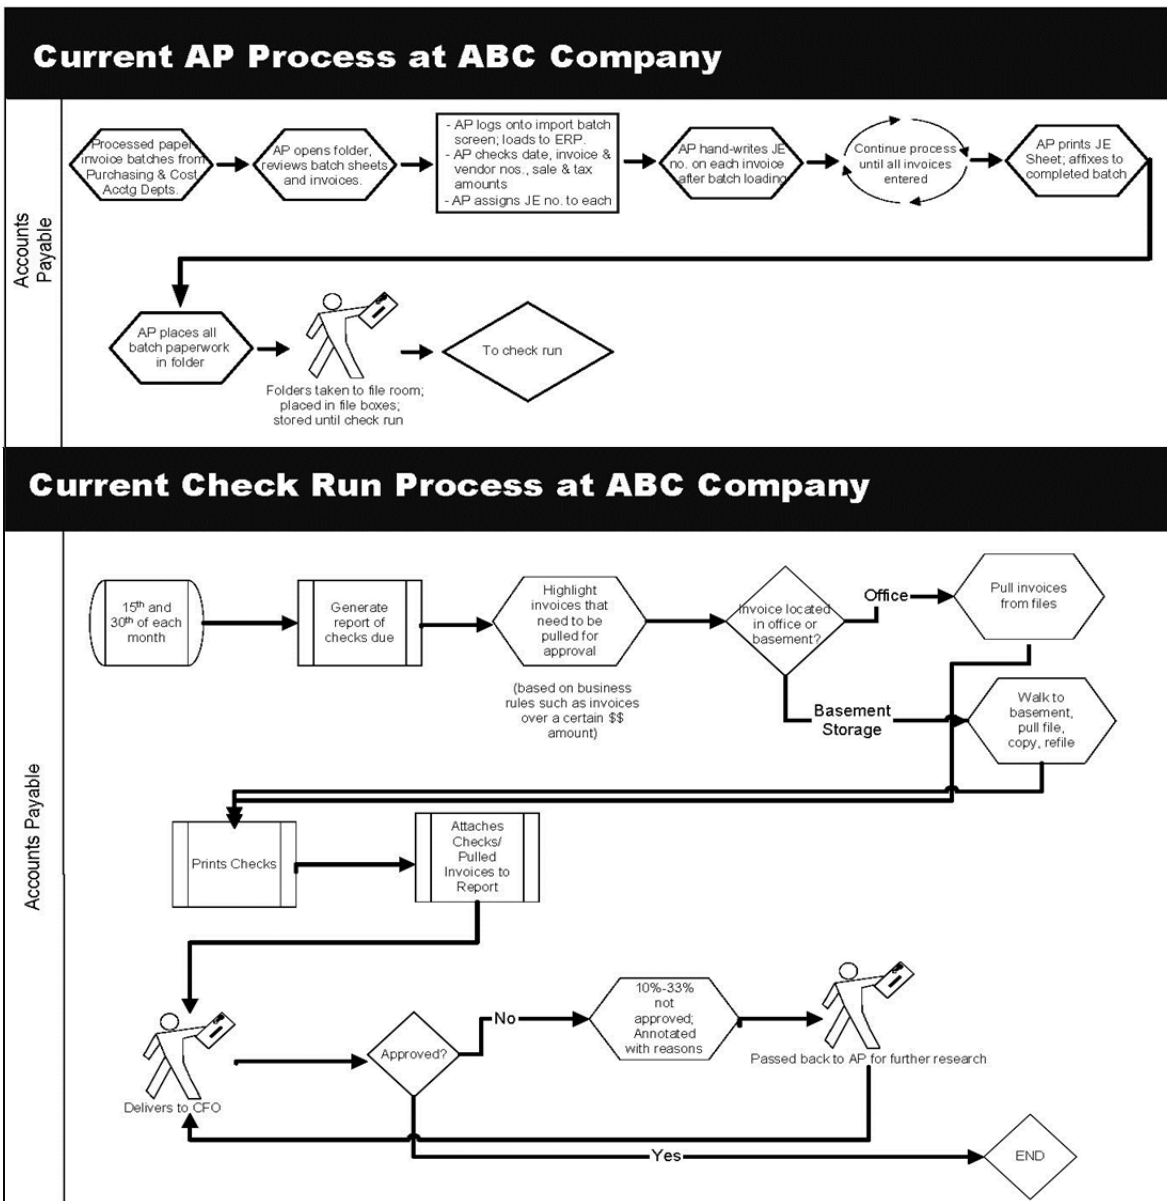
Current AP Process at ABC Company

Accounts Payable

Processed paper invoice batches from Purchasing & Cost Acctg Depts.

AP opens folder, reviews batch sheets and invoices.

- AP logs onto import batch screen; loads to ERP.
- AP checks date, invoice & vendor nos., sale & tax amounts
- AP assigns JE no. to each

AP hand-writes JE no. on each invoice after batch loading

Continue process until all invoices entered

AP prints JE Sheet; affixes to completed batch

AP places all batch paperwork in folder

Folders taken to file room; placed in file boxes; stored until check run

To check run

Current Check Run Process at ABC Company

Accounts Payable

15th and 30th of each month

Generate report of checks due

Highlight invoices that need to be pulled for approval

(based on business rules such as invoices over a certain $$ amount)

Invoice located in office or basement?

Office

Pull invoices from files

Basement Storage

Walk to basement, pull file, copy, refile

Prints Checks

Attaches Checks/ Pulled Invoices to Report

Delivers to CFO

Approved?

No

10%-33% not approved; Annotated with reasons

Passed back to AP for further research

Yes

END